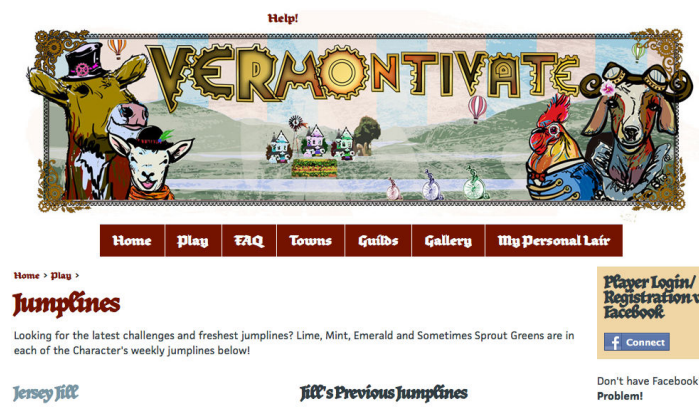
Help!

VERMONTIVATE

Home | Play | FAQ | Towns | Guilds | Gallery | My Personal Lair

Home > Play >

Jumplines

Looking for the latest challenges and freshest jumplines? Lime, Mint, Emerald and Sometimes Sprout Greens are in each of the Character's weekly jumplines below!

Jersey Jill

Jill's Previous Jumplines

Player Login/ Registration v Facebook

Connect

Don't have Facebook Problem!